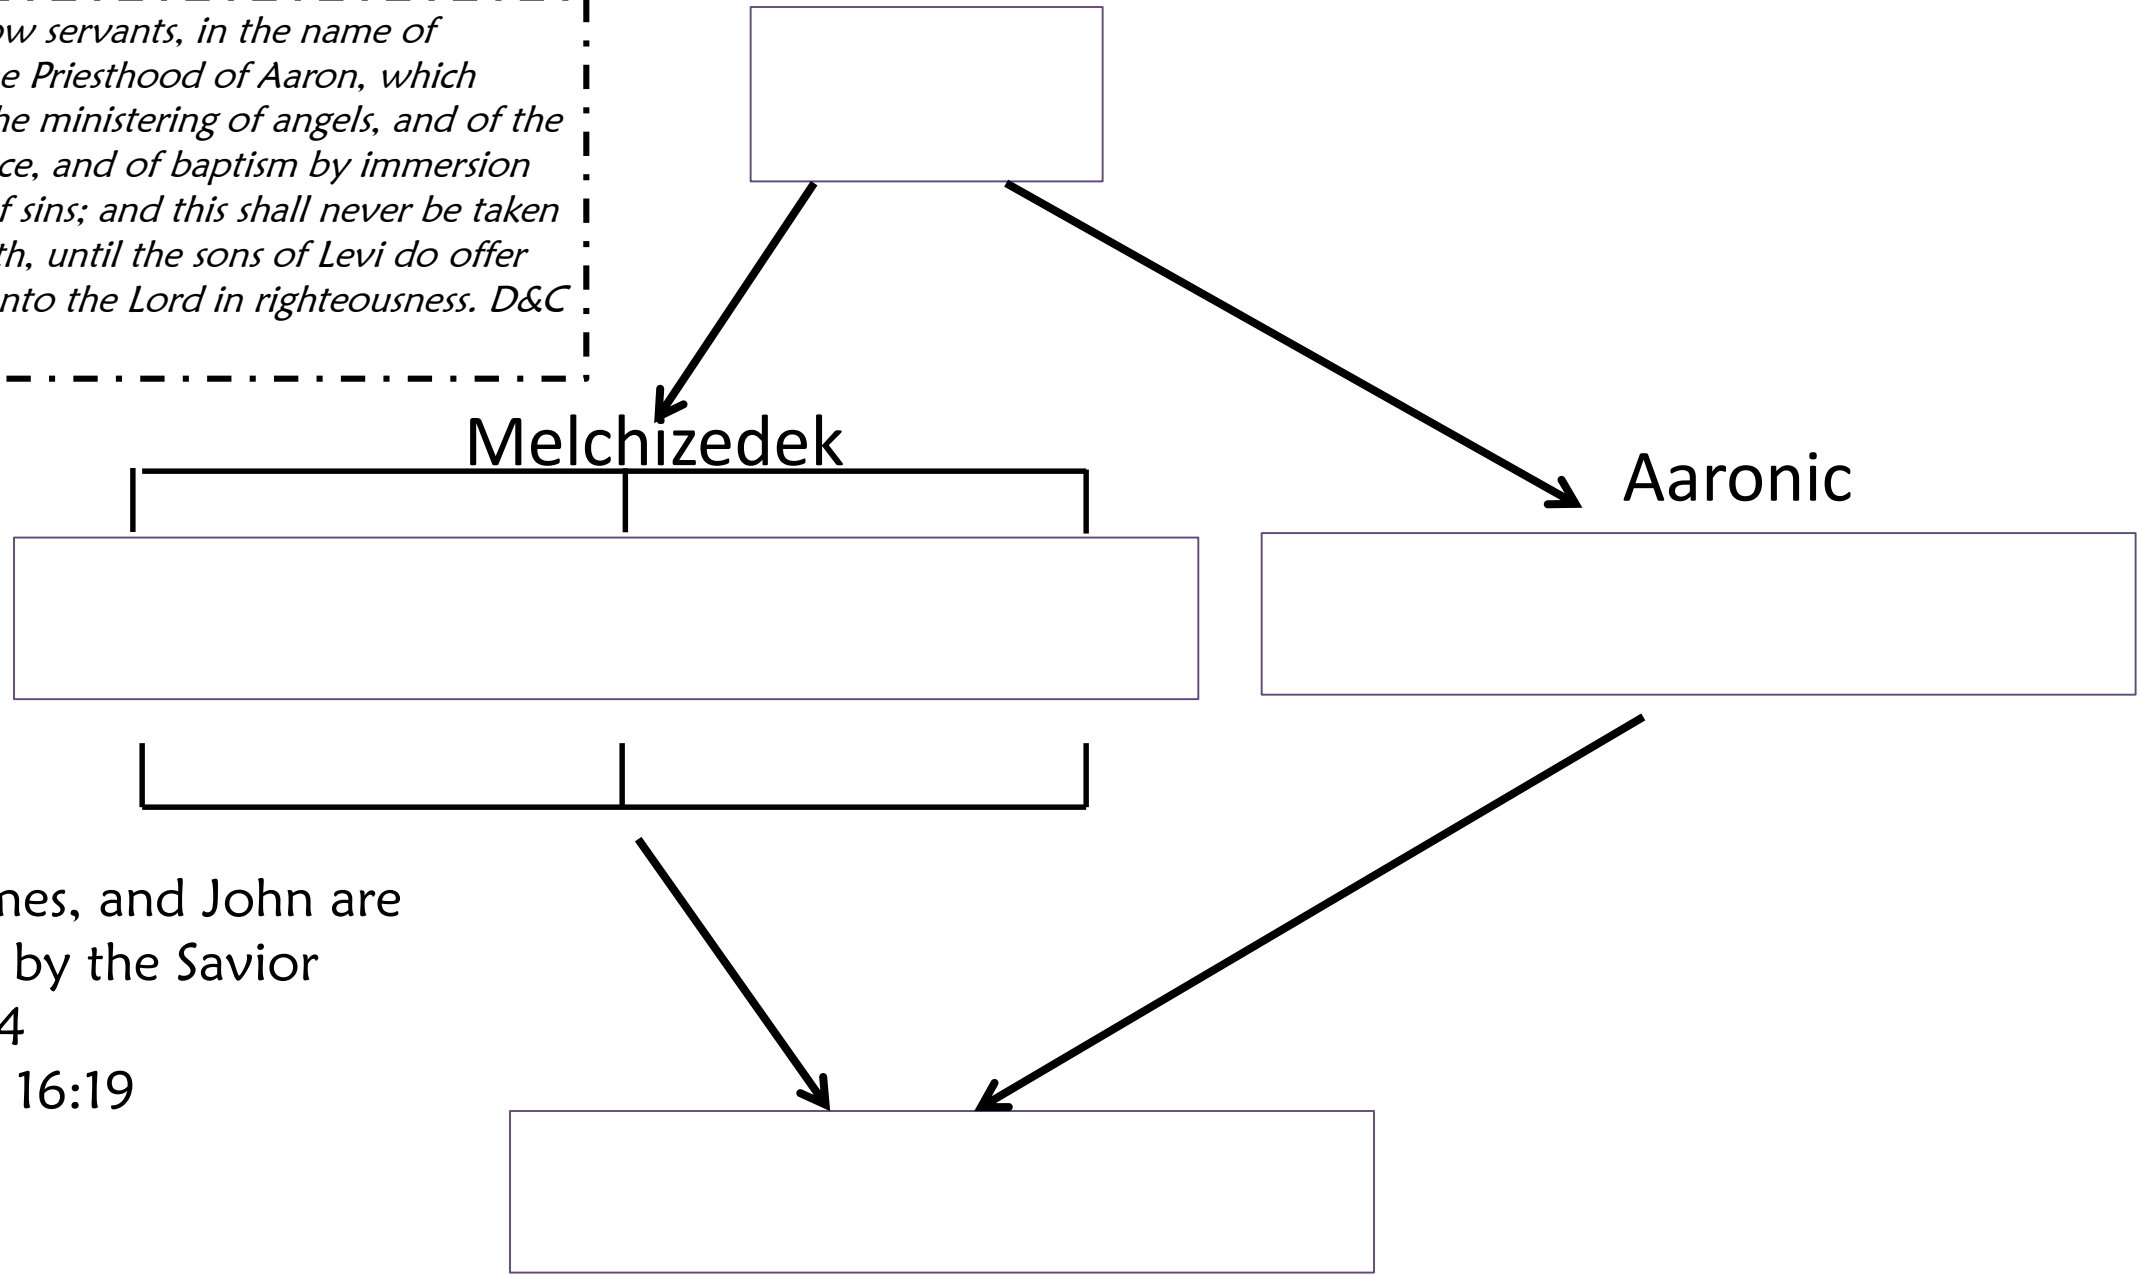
ow servants, in the name of e Priesthood of Aaron, which he ministering of angels, and of the ce, and of baptism by immersion f sins; and this shall never be taken th, until the sons of Levi do offer nto the Lord in righteousness. D&C

Melchizedek

Aaronic

nes, and John are by the Savior
4
16:19